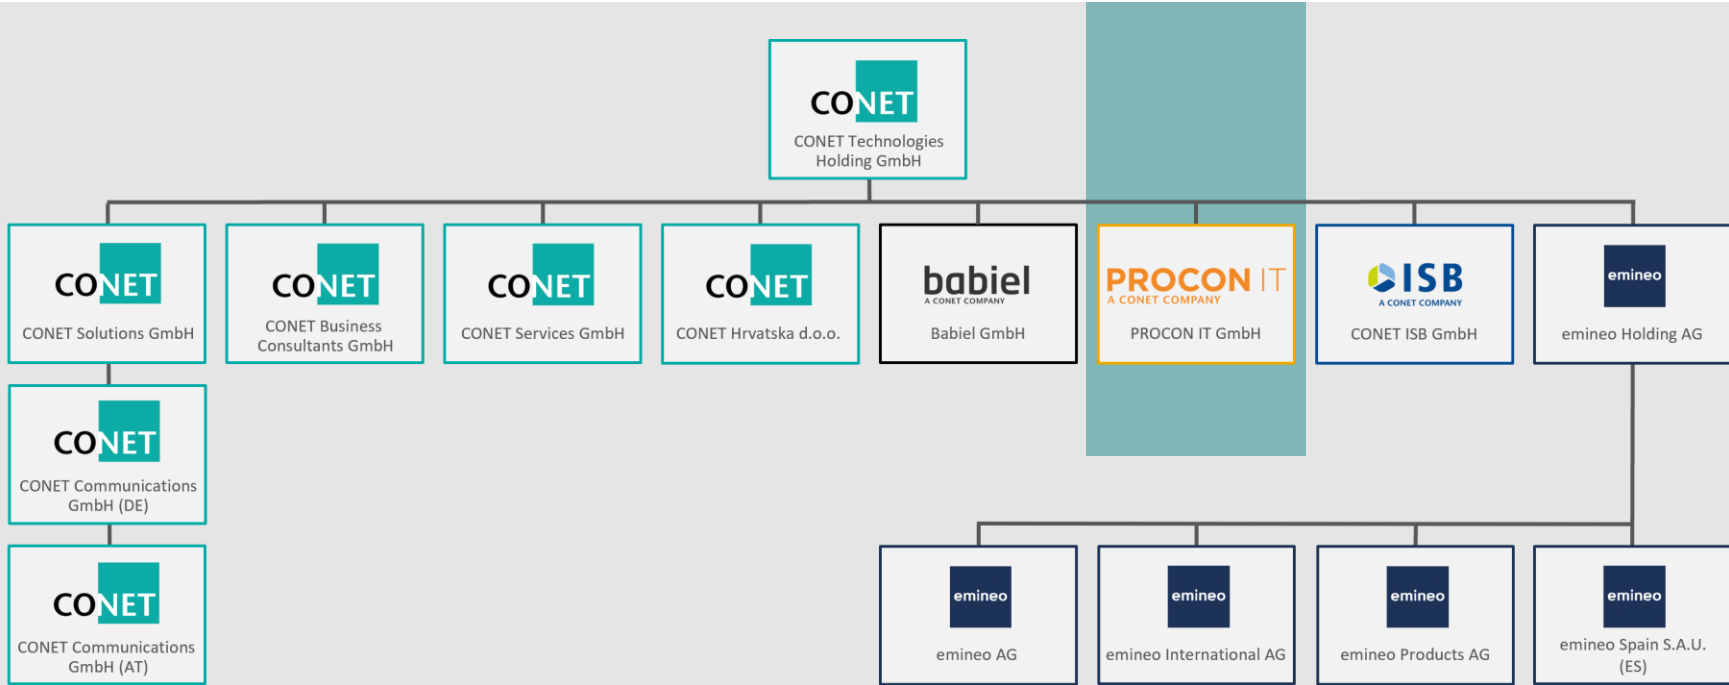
CONET
CONET Technologies Holding GmbH

CONET
CONET Solutions GmbH

CONET
CONET Business Consultants GmbH

CONET
CONET Services GmbH

CONET
CONET Hrvatska d.o.o.

babiel
A CONET COMPANY
Babiel GmbH

PROCON IT
A CONET COMPANY
PROCON IT GmbH

ISB
A CONET COMPANY
CONET ISB GmbH

emineo
emineo Holding AG

CONET
CONET Communications GmbH (DE)

CONET
CONET Communications GmbH (AT)

emineo
emineo AG

emineo
emineo International AG

emineo
emineo Products AG

emineo
emineo Spain S.A.U. (ES)